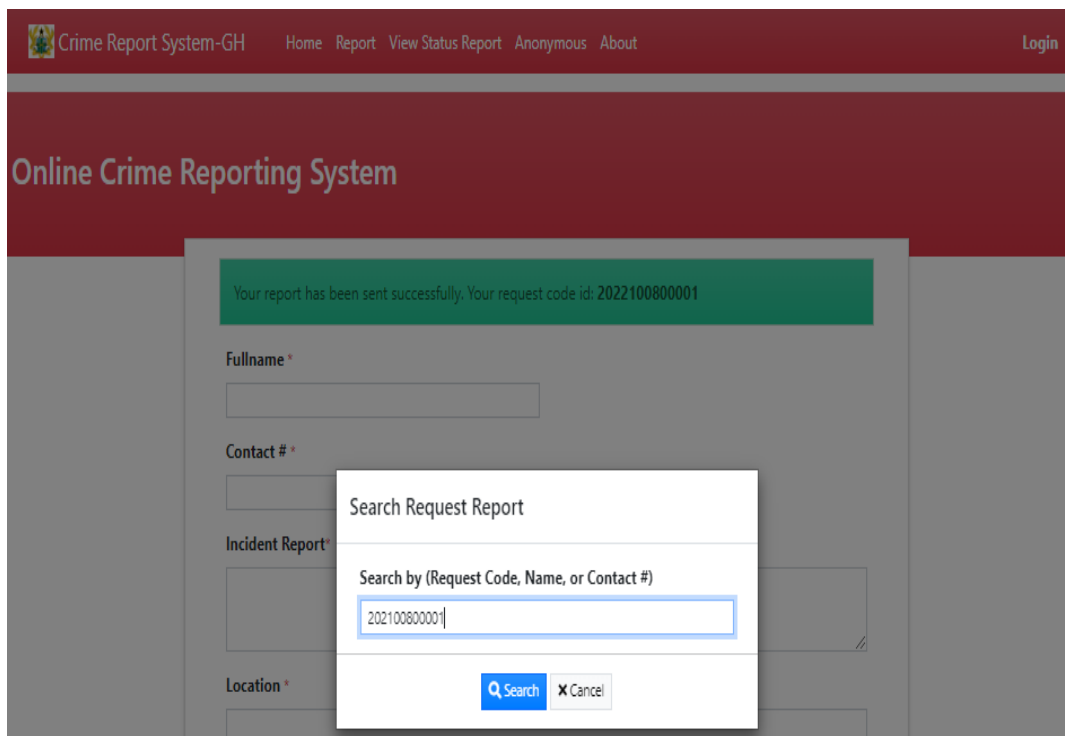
Crime Report System-GH Home Report View Status Report Anonymous About Login

Online Crime Reporting System

Your report has been sent successfully. Your request code id: **2022100800001**

Fullname *

Contact # *

Incident Report*

Location *

Search Request Report

Search by (Request Code, Name, or Contact #)

202100800001

Search ✕ Cancel